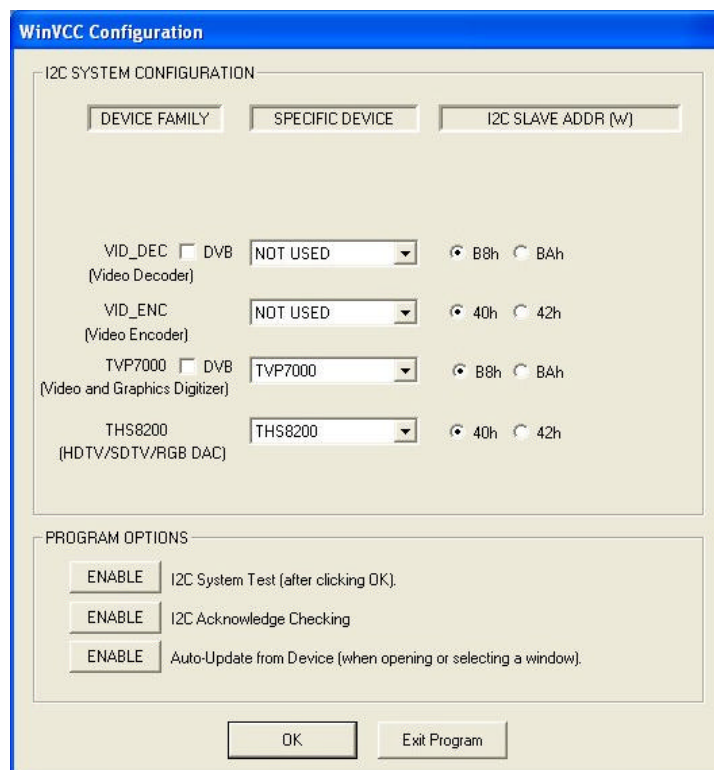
WinVCC Configuration

I2C SYSTEM CONFIGURATION

DEVICE FAMILY

SPECIFIC DEVICE

I2C SLAVE ADDR (W)

VID_DEC DVB
(Video Decoder)

NOT USED

B8h BAh

VID_ENC
(Video Encoder)

NOT USED

40h 42h

TVP7000 DVB
(Video and Graphics Digitizer)

TVP7000

B8h BAh

THS8200
(HDTV/SDTV/RGB DAC)

THS8200

40h 42h

PROGRAM OPTIONS

ENABLE I2C System Test (after clicking OK).

ENABLE I2C Acknowledge Checking

ENABLE Auto-Update from Device (when opening or selecting a window).

OK

Exit Program